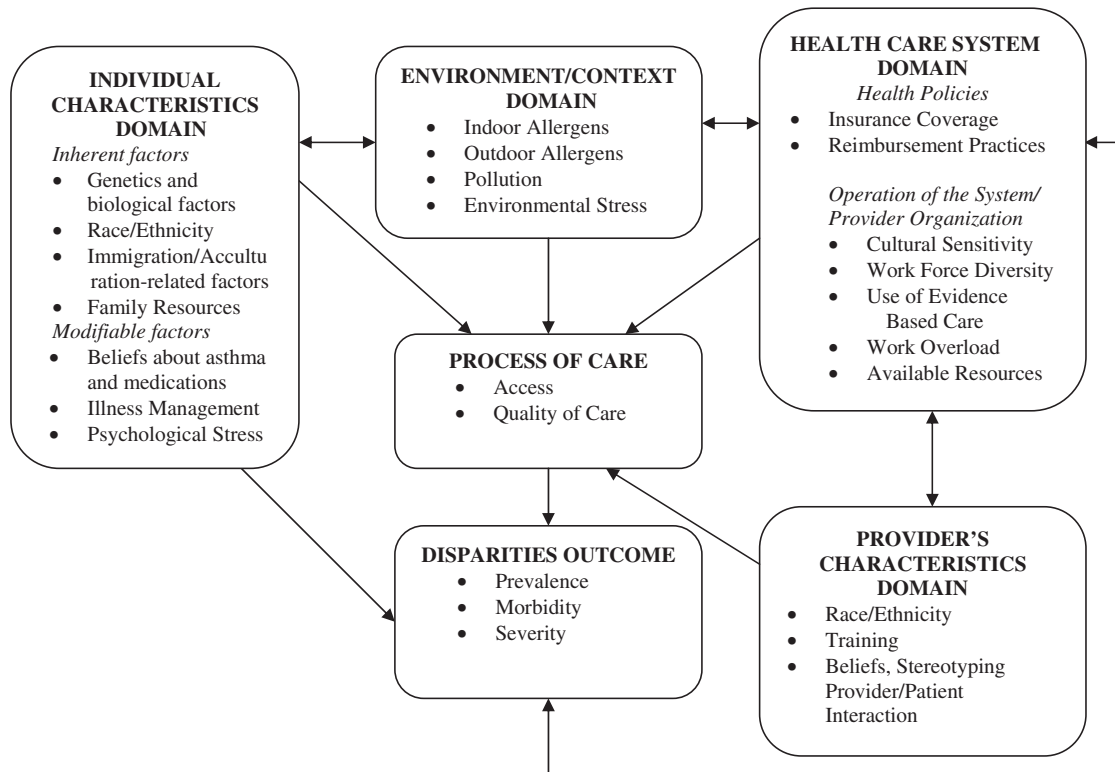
INDIVIDUAL CHARACTERISTICS DOMAIN
*Inherent factors*
- Genetics and biological factors
- Race/Ethnicity
- Immigration/Acculturation-related factors
- Family Resources

*Modifiable factors*
- Beliefs about asthma and medications
- Illness Management
- Psychological Stress

ENVIRONMENT/CONTEXT DOMAIN
- Indoor Allergens
- Outdoor Allergens
- Pollution
- Environmental Stress

HEALTH CARE SYSTEM DOMAIN
*Health Policies*
- Insurance Coverage
- Reimbursement Practices

*Operation of the System/ Provider Organization*
- Cultural Sensitivity
- Work Force Diversity
- Use of Evidence Based Care
- Work Overload
- Available Resources

PROCESS OF CARE
- Access
- Quality of Care

DISPARITIES OUTCOME
- Prevalence
- Morbidity
- Severity

PROVIDER'S CHARACTERISTICS DOMAIN
- Race/Ethnicity
- Training
- Beliefs, Stereotyping Provider/Patient Interaction